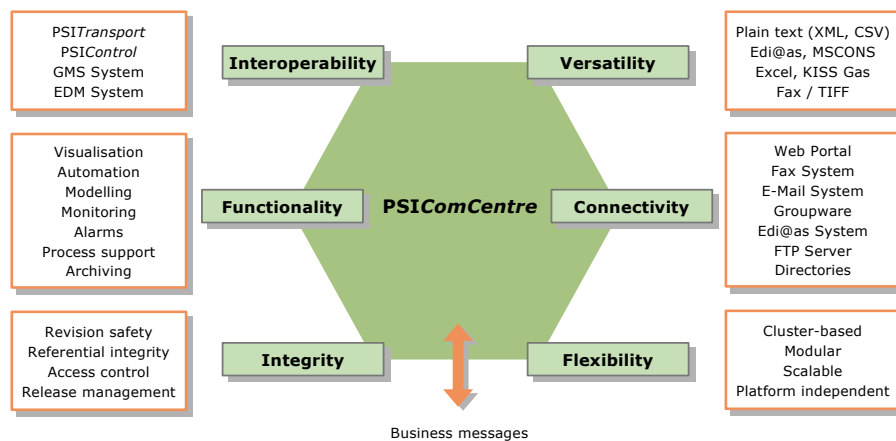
PSITransport
PSIControl
GMS System
EDM System

Interoperability

Versatility

Plain text (XML, CSV)
Edi@as, MSCONS
Excel, KISS Gas
Fax / TIFF

Visualisation
Automation
Modelling
Monitoring
Alarms
Process support
Archiving

Functionality

PSIComCentre

Connectivity

Web Portal
Fax System
E-Mail System
Groupware
Edi@as System
FTP Server
Directories

Revision safety
Referential integrity
Access control
Release management

Integrity

Flexibility

Cluster-based
Modular
Scalable
Platform independent

Business messages